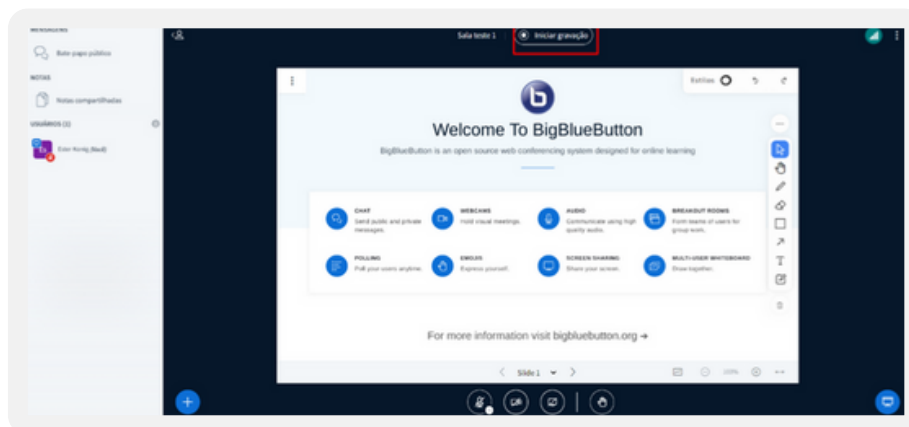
MENSAGENS

Bate-papo público

NOTAS

Notas compartilhadas

USUÁRIOS (1)

Ecler Konig (Nod)

Sala teste 1

Iniciar gravação

Estilos

Welcome To BigBlueButton

BigBlueButton is an open source web conferencing system designed for online learning

CHAT
Send public and private messages.

WEBCAMS
Hold visual meetings.

AUDIO
Communicate using high quality audio.

BREAKOUT ROOMS
Form teams of users for group work.

POLLING
Poll your users anytime.

EMOJIS
Express yourself.

SCREEN SHARING
Share your screen.

MULTI-USER WHITEBOARD
Draw together.

For more information visit bigbluebutton.org →

Slide 1

100%